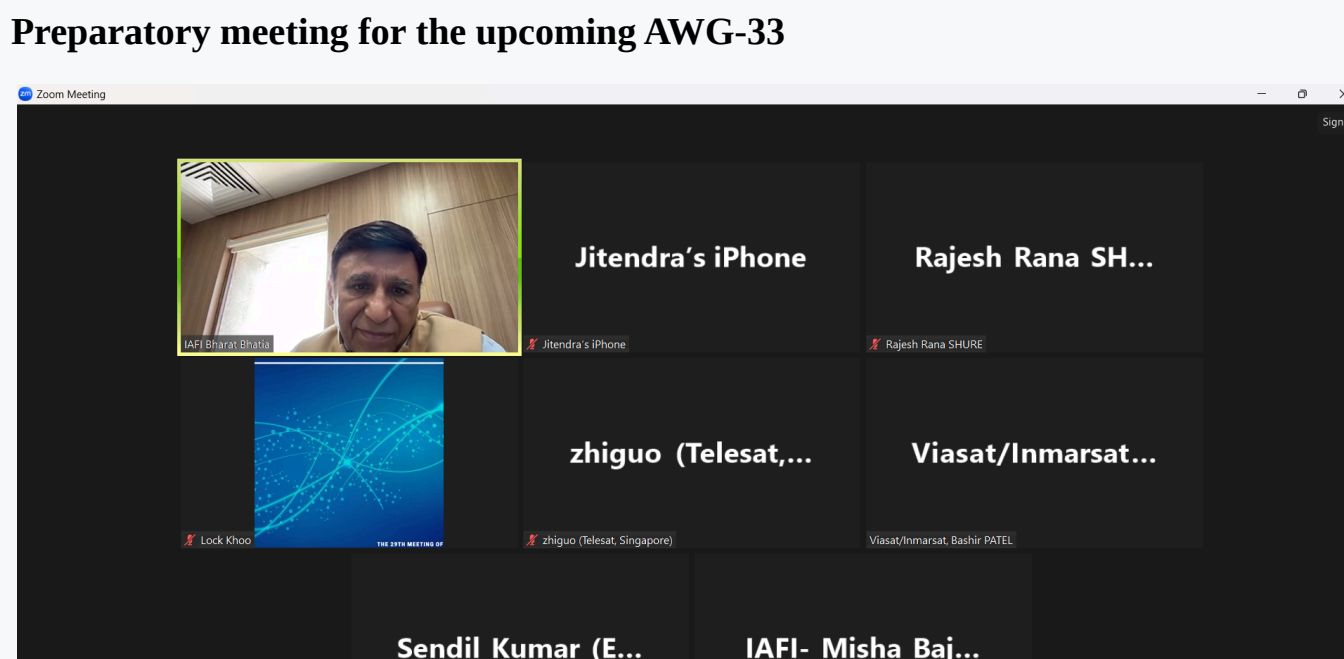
Preparatory meeting for the upcoming AWG-33

Zoom Meeting

Sign

IAFI Bharat Bhatia

Jitendra's iPhone

Jitendra's iPhone

Rajesh Rana SH...

Rajesh Rana SHURE

THE 29TH MEETING OF

Lock Khoo

zhiguo (Telesat,...

zhiguo (Telesat, Singapore)

Viasat/Inmarsat...

Viasat/Inmarsat, Bashir PATEL

Sendil Kumar (E...

IAFI- Misha Baj...